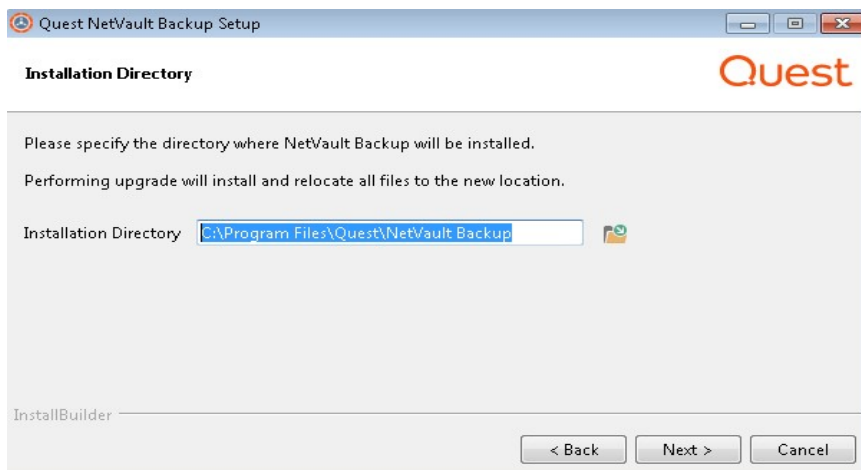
Quest NetVault Backup Setup

Installation Directory

Quest

Please specify the directory where NetVault Backup will be installed.

Performing upgrade will install and relocate all files to the new location.

Installation Directory C:\Program Files\Quest\NetVault Backup

InstallBuilder

< Back Next > Cancel